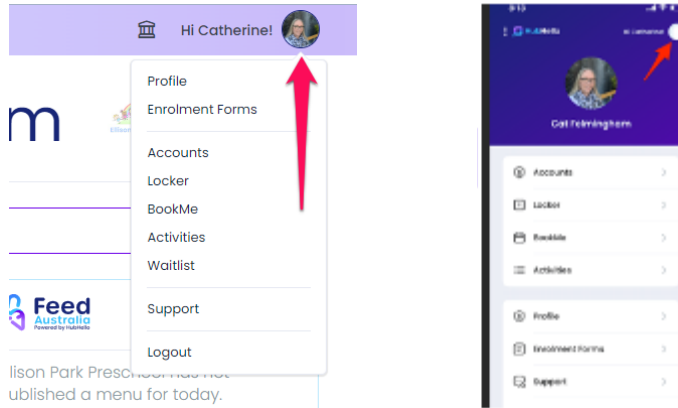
Hi Catherine!

Profile
Enrolment Forms

Accounts
Locker
BookMe
Activities
Waitlist

Support

Logout

m

Feed Australia
Powered by HubHello

llison Park Preschool has not ublished a menu for today.

HubHello

Cat Flemingham

Accounts
Locker
BookMe
Activities

Profile
Enrolment Forms
Support